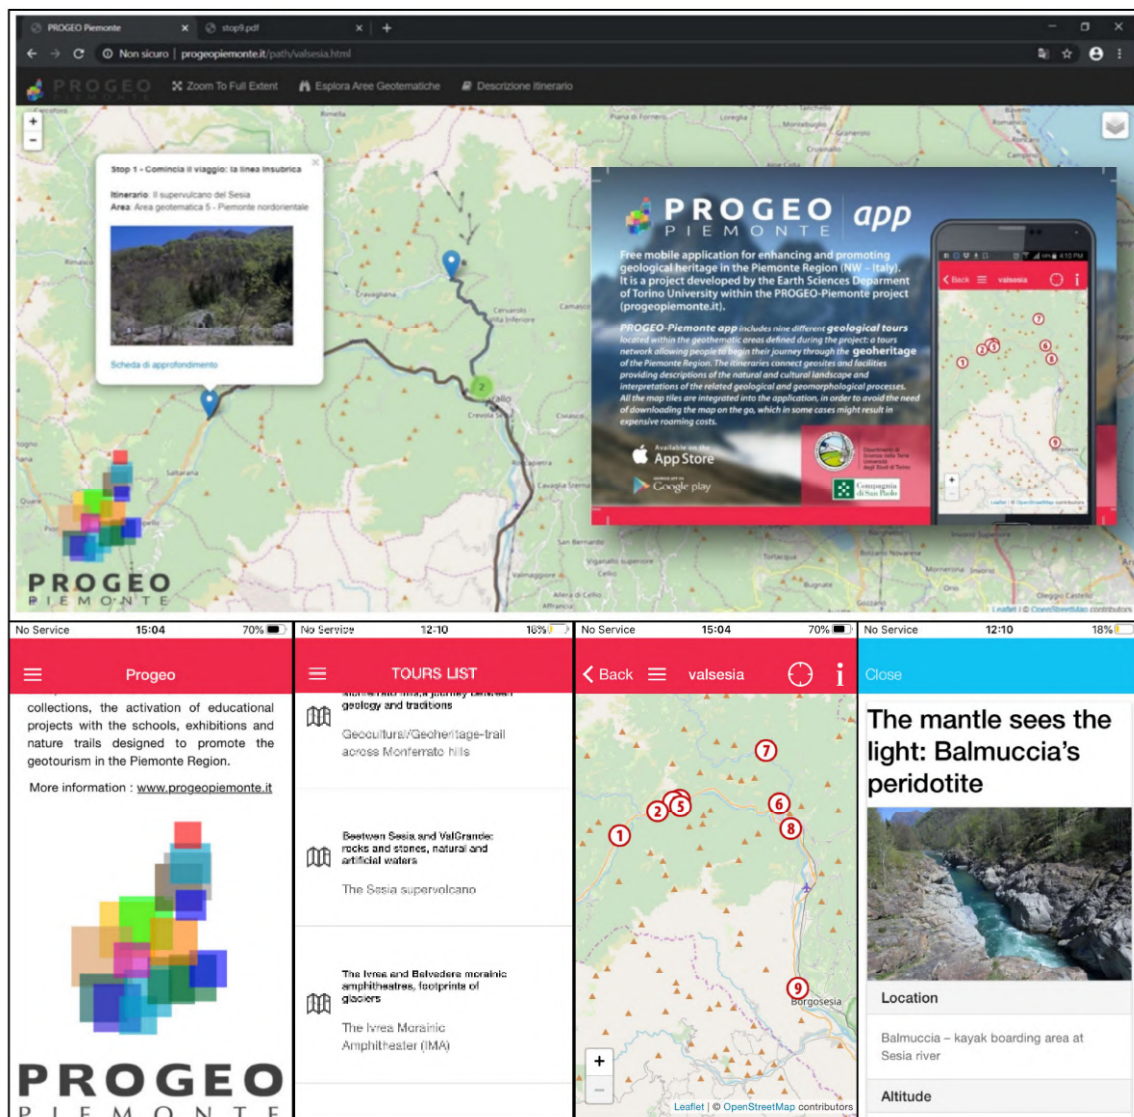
PROGEO Piemonte × stop9.pdf × +

Non sicuro | progeopiemonte.it/path/valsesia.html

PROGEO Zoom To Full Extent Esplora Aree Geotematiche Descrizione Itinerario

Stop 1 - Comincia il viaggio: la linea insubrica

Itinerario: Il supervulcano del Sesia
Area: Area geotematica 5 - Piemonte nordorientale

Scheda di approfondimento

PROGEO PIEMONTE

PROGEO PIEMONTE app

Free mobile application for enhancing and promoting geological heritage in the Piemonte Region (NW - Italy). It is a project developed by the Earth Sciences Deparment of Torino University within the PROGEO-Piemonte project (progeopiemonte.it).

PROGEO-Piemonte app includes nine different geological tours located within the geothematic areas defined during the project: a tours network allowing people to begin their journey through the geoheritage of the Piemonte Region. The itineraries connect geosites and facilities providing descriptions of the natural and cultural landscape and interpretations of the related geological and geomorphological processes. All the map tiles are integrated into the application, in order to avoid the need of downloading the map on the go, which in some cases might result in expensive roaming costs.

Available on the App Store
Google play

Compagnia di San Paolo

Leaflet | © OpenStreetMap contributors

No Service 15:04 70%

Progeo

collections, the activation of educational projects with the schools, exhibitions and nature trails designed to promote the geotourism in the Piemonte Region.

More information : www.progeopiemonte.it

PROGEO PIEMONTE

No Service 12:10 18%

TOURS LIST

geology and traditions

Geocultural/Geoheritage-trail across Monferrato hills

Between Sesia and ValGrande: rocks and stones, natural and artificial waters

The Sesia supervolcano

The Ivrea and Belvedere morainic amphitheatres, footprints of glaciers

The Ivrea Morainic Amphitheater (IMA)

No Service 15:04 70%

Back valsesia

7 2 5 1 6 8 9

Borgosesia

Leaflet | © OpenStreetMap contributors

No Service 12:10 18%

Close

The mantle sees the light: Balmuccia's peridotite

Location

Balmuccia – kayak boarding area at Sesia river

Altitude